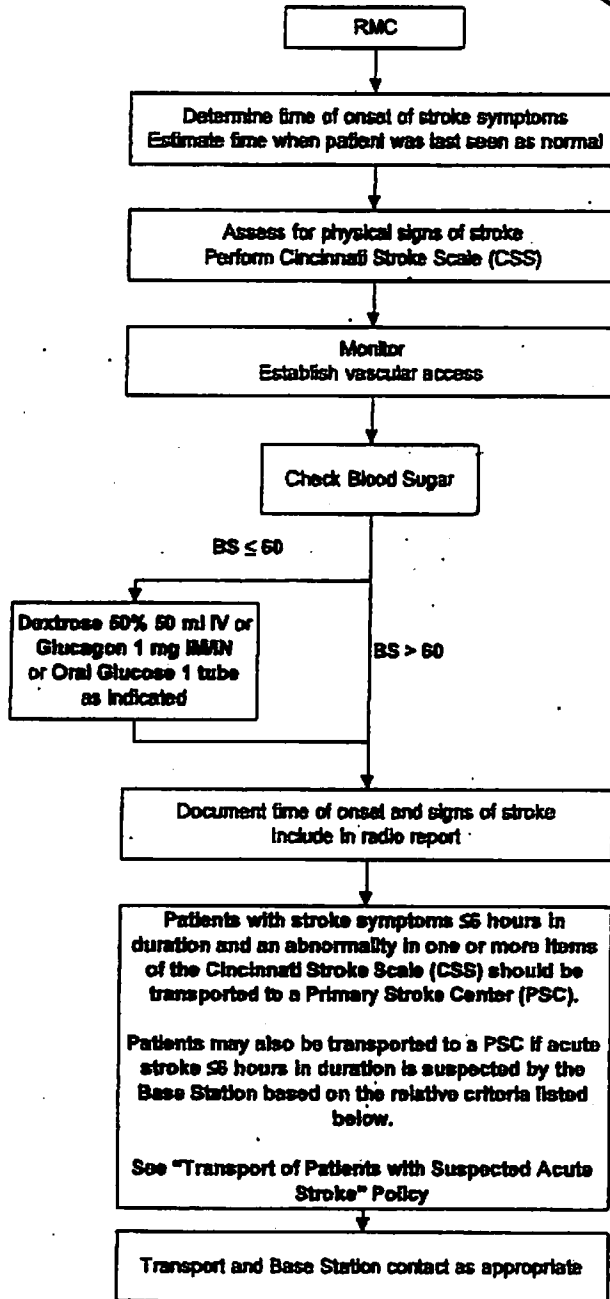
RMC

Determine time of onset of stroke symptoms
Estimate time when patient was last seen as normal

Assess for physical signs of stroke
Perform Cincinnati Stroke Scale (CSS)

Monitor
Establish vascular access

Check Blood Sugar

BS ≤ 60

Dextrose 50% 50 ml IV or Glucagon 1 mg IM/IN or Oral Glucose 1 tube as indicated

BS > 60

Document time of onset and signs of stroke
Include in radio report

Patients with stroke symptoms ≤6 hours in duration and an abnormality in one or more items of the Cincinnati Stroke Scale (CSS) should be transported to a Primary Stroke Center (PSC).

Patients may also be transported to a PSC if acute stroke ≤6 hours in duration is suspected by the Base Station based on the relative criteria listed below.

See "Transport of Patients with Suspected Acute Stroke" Policy

Transport and Base Station contact as appropriate